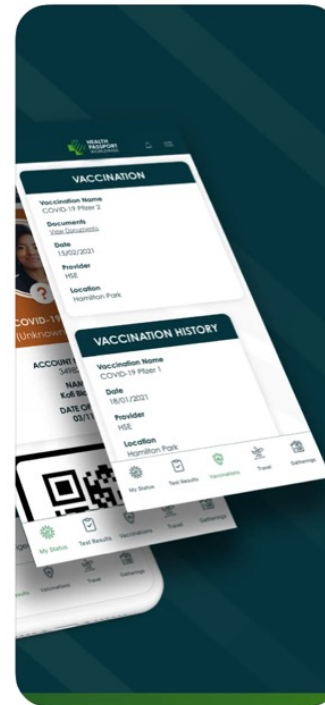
HEALTH PASSPORT WORLDWIDE

VACCINATION

Vaccination Name
COVID-19 Pfizer 2

Documents
View Documents

Date
15/02/2021

Provider
HSE

Location
Hamilton Park

COVID-19
(Unknown

ACCOUNT
349

NAM
Kofi Bl

DATE OF
03/1

VACCINATION HISTORY

Vaccination Name
COVID-19 Pfizer 1

Date
18/01/2021

Provider
HSE

Location
Hamilton Park

My Status
Test Results
Vaccinations
Travel
Gatherings

My Status
Test Results
Vaccinations
Travel
Gatherings

Vaccinations
Travel
Gatherings